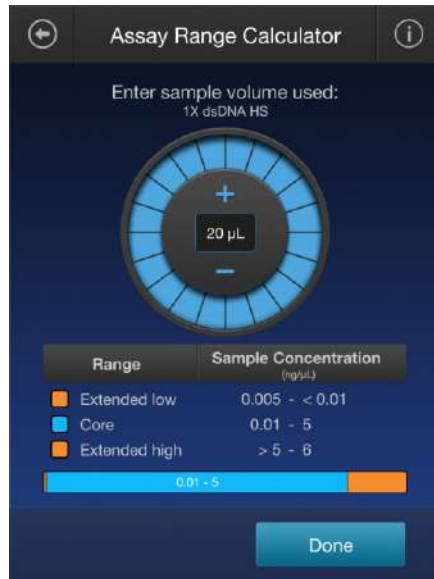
Assay Range Calculator

Enter sample volume used:
1X dsDNA HS

+
20 µL
−

| Range | Sample Concentration (ng/µL) |
|---|---|
| Extended low | 0.005 - < 0.01 |
| Core | 0.01 - 5 |
| Extended high | > 5 - 6 |

0.01 - 5

Done